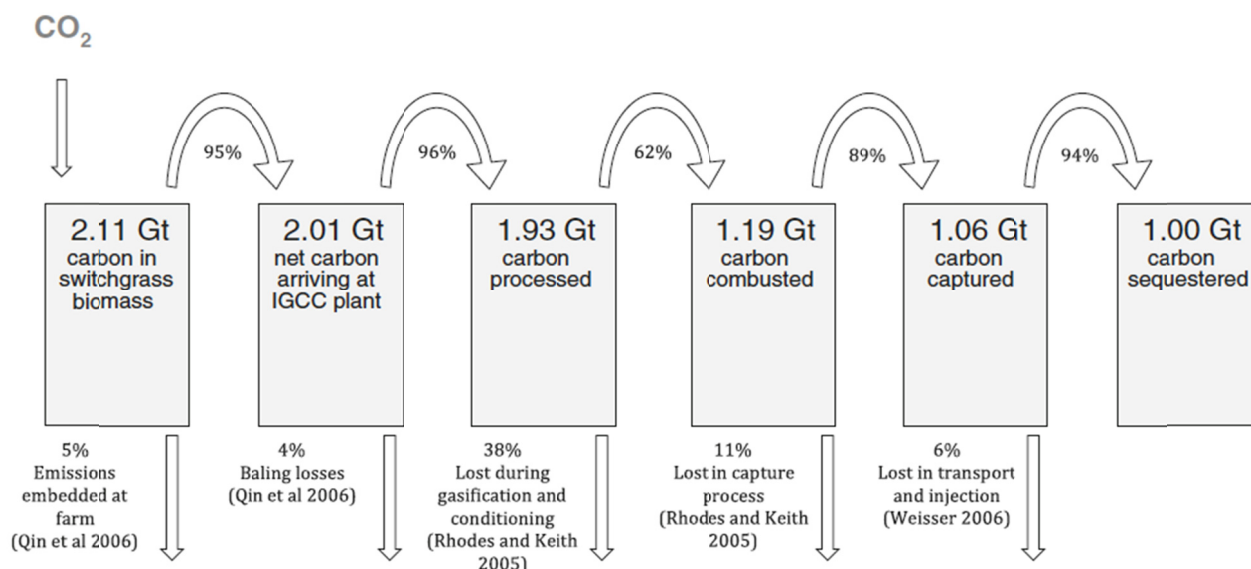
$CO_2$

95%

96%

62%

89%

94%

2.11 Gt carbon in switchgrass biomass

2.01 Gt net carbon arriving at IGCC plant

1.93 Gt carbon processed

1.19 Gt carbon combusted

1.06 Gt carbon captured

1.00 Gt carbon sequestered

5% Emissions embedded at farm (Qin et al 2006)

4% Baling losses (Qin et al 2006)

38% Lost during gasification and conditioning (Rhodes and Keith 2005)

11% Lost in capture process (Rhodes and Keith 2005)

6% Lost in transport and injection (Weisser 2006)